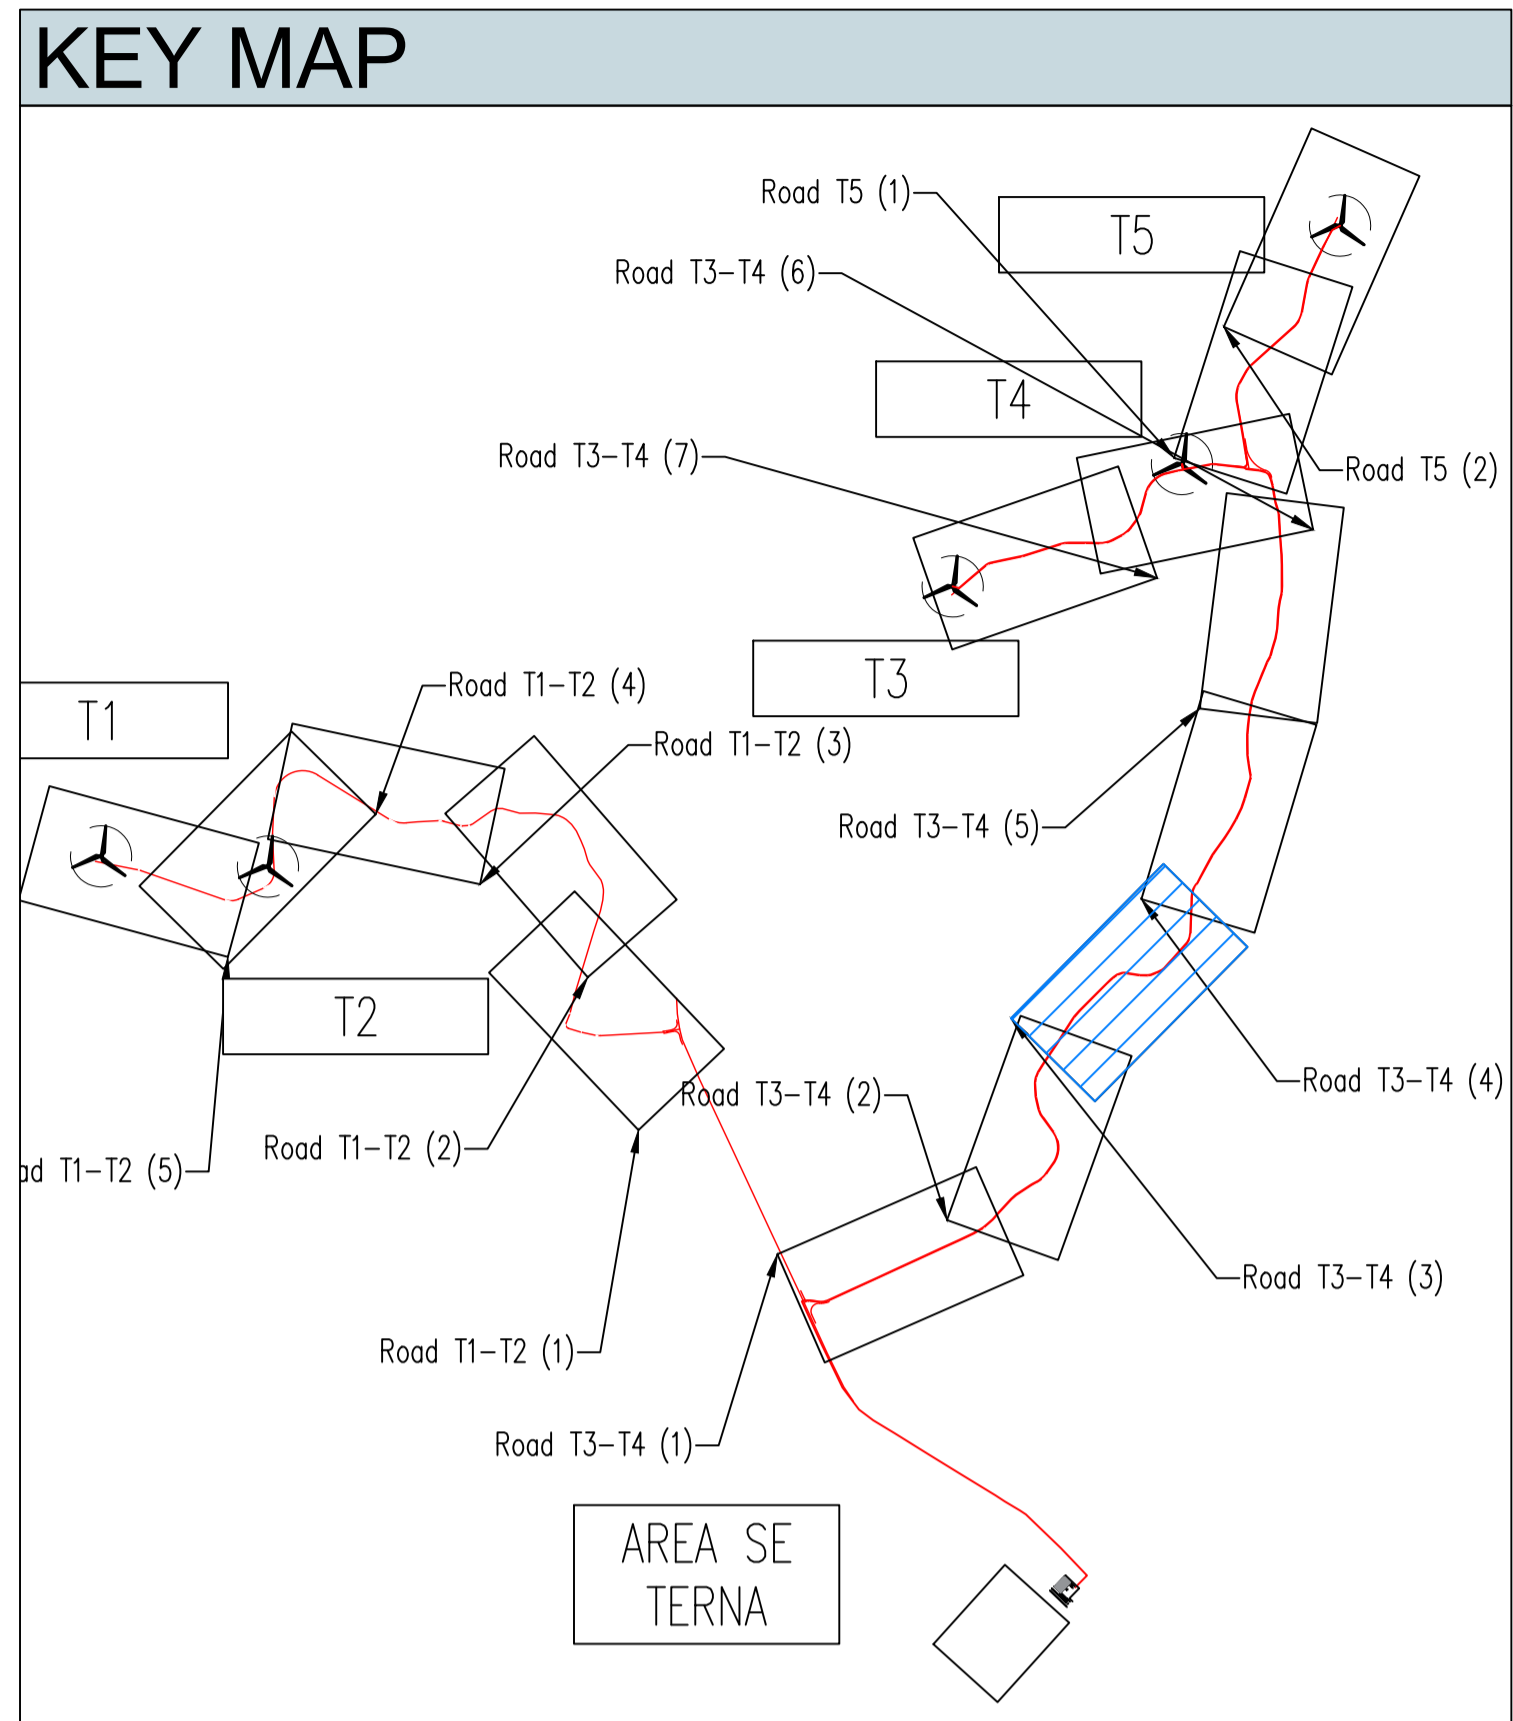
KEY MAP

Road T5 (1)
T5
Road T3–T4 (6)
T4
Road T3–T4 (7)
Road T5 (2)
T3
T1
Road T1–T2 (4)
Road T1–T2 (3)
Road T3–T4 (5)
T2
Road T3–T4 (4)
Road T3–T4 (2)
Road T1–T2 (2)
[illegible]ad T1–T2 (5)
Road T3–T4 (3)
Road T1–T2 (1)
Road T3–T4 (1)
AREA SE TERNA